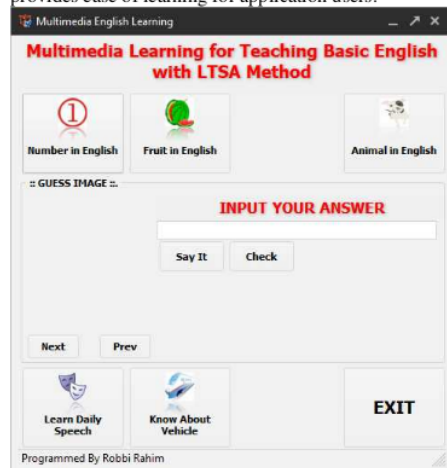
provides ease of learning for application users.

Multimedia English Learning

_ ↗ ✕

Multimedia Learning for Teaching Basic English with LTSA Method

Number in English

Fruit in English

Animal in English

:: GUESS IMAGE ::

INPUT YOUR ANSWER

Say It

Check

Next

Prev

Learn Daily Speech

Know About Vehicle

EXIT

Programmed By Robbi Rahim